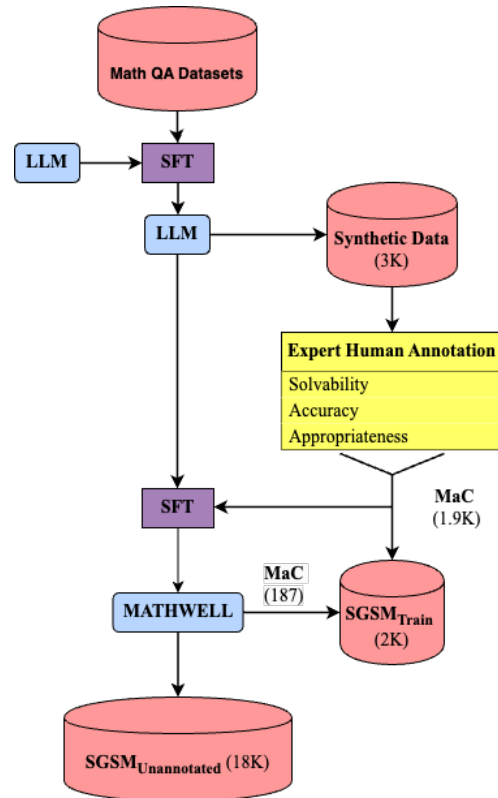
Math QA Datasets

LLM

SFT

LLM

Synthetic Data
(3K)

Expert Human Annotation
Solvability
Accuracy
Appropriateness

MaC
(1.9K)

SFT

MaC
(187)

MATHWELL

$SGSM_{Train}$
(2K)

$SGSM_{Unannotated}$ (18K)